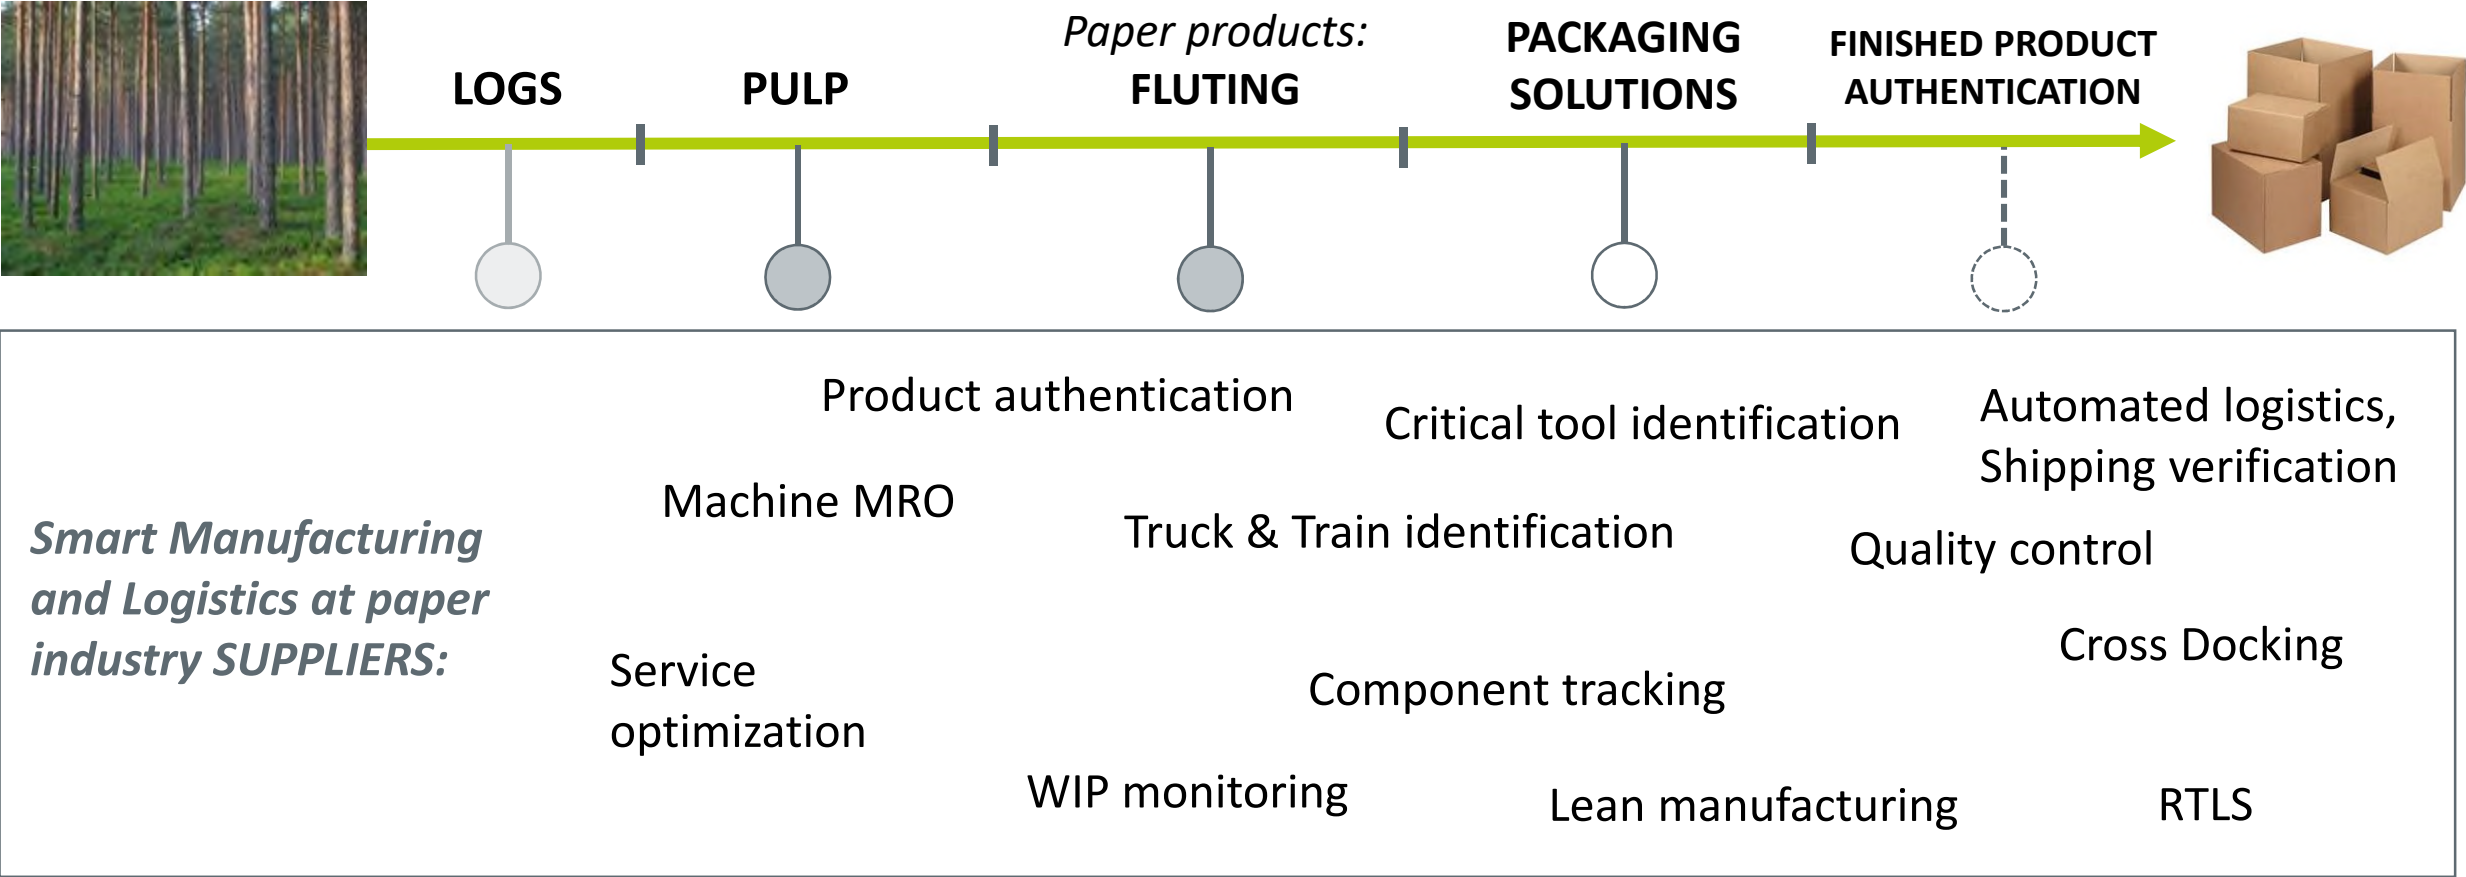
LOGS

PULP

Paper products:
FLUTING

PACKAGING SOLUTIONS

FINISHED PRODUCT AUTHENTICATION

Smart Manufacturing and Logistics at paper industry SUPPLIERS:

Product authentication

Critical tool identification

Automated logistics, Shipping verification

Machine MRO

Truck & Train identification

Quality control

Cross Docking

Service optimization

Component tracking

WIP monitoring

Lean manufacturing

RTLS